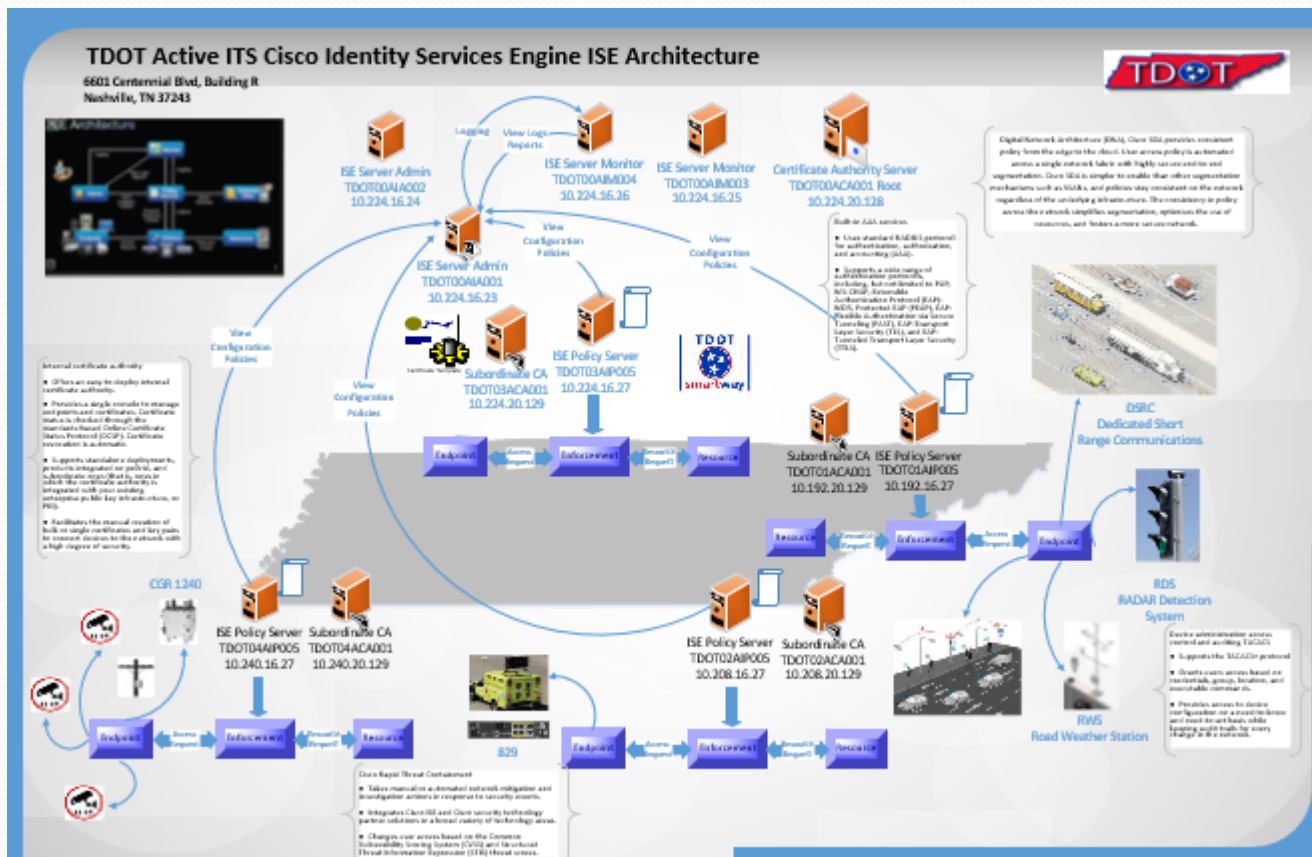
TDOT Active ITS Cisco Identity Services Engine ISE Architecture
6601 Centennial Blvd, Building R
Nashville, TN 37243

TDOT

ISE Architecture

Logging

View Logs Reports

ISE Server Admin
TDOT00AIA002
10.224.16.24

ISE Server Monitor
TDOT00AIM004
10.224.16.26

ISE Server Monitor
TDOT00AIM003
10.224.16.25

Certificate Authority Server
TDOT00ACA001 Root
10.224.20.128

Digital Network Architecture (DNA), Cisco SDA provides consistent policy from the edge to the cloud. User access policy is automated across a single network fabric with highly secure end-to-end segmentation. Cisco SDA is simpler to enable than other segmentation mechanisms such as VLANs, and policies stay consistent on the network regardless of the underlying infrastructure. The consistency in policy across the network simplifies segmentation, optimizes the use of resources, and fosters a more secure network.

View Configuration Policies

View Configuration Policies

ISE Server Admin
TDOT00AIA001
10.224.16.23

Built-in AAA services
■ Uses standard RADIUS protocol for authentication, authorization, and accounting (AAA).
■ Supports a wide range of authentication protocols, including, but not limited to PAP, MS-CHAP, Extensible Authentication Protocol (EAP)-MD5, Protected EAP (PEAP), EAP-Flexible Authentication via Secure Tunneling (FAST), EAP-Transport Layer Security (TLS), and EAP-Tunneled Transport Layer Security (TTLS).

View Configuration Policies

View Configuration Policies

Subordinate CA
TDOT03ACA001
10.224.20.129

ISE Policy Server
TDOT03AIP005
10.224.16.27

TDOT
smartway

Internal certificate authority
■ Offers an easy-to-deploy internal certificate authority.
■ Provides a single console to manage endpoints and certificates. Certificate status is checked through the standards-based Online Certificate Status Protocol (OCSP). Certificate revocation is automatic.
■ Supports standalone deployments, products integrated on policies, and subordinate capabilities, easy to inhibit the certificate authority is integrated with your existing enterprise public key infrastructure, or PKI).
■ Facilitates the manual creation of bulk or single certificates and key pairs to connect devices to the network with a high degree of security.

Endpoint
Access Request
Enforcement
Secure Request
Resource

DSRC
Dedicated Short
Range Communications

Subordinate CA
TDOT01ACA001
10.192.20.129

ISE Policy Server
TDOT01AIP005
10.192.16.27

Resource
Secure Request
Enforcement
Access Request
Endpoint

RDS
RADAR Detection
System

CGR 1240

ISE Policy Server
TDOT04AIP005
10.240.16.27

Subordinate CA
TDOT04ACA001
10.240.20.129

ISE Policy Server
TDOT02AIP005
10.208.16.27

Subordinate CA
TDOT02ACA001
10.208.20.129

Device administration access control and auditing TACACS
■ Supports the TACACS+ protocol.
■ Grants users access based on credentials, group, location, and executable commands.
■ Provides access to device configuration on a need-to-know and need-to-act basis while keeping audit trails for every change in the network.

RWS
Road Weather Station

829

Endpoint
Access Request
Enforcement
Secure Request
Resource

Endpoint
Access Request
Enforcement
Secure Request
Resource

Cisco Rapid Threat Containment
■ Takes manual or automated network mitigation and investigation actions in response to security events.
■ Integrates Cisco ISE and Cisco security technology partner solutions in a broad variety of technology areas.
■ Changes user access based on the Common Vulnerability Scoring System (CVSS) and Structured Threat Information Expression (STIX) threat scores.